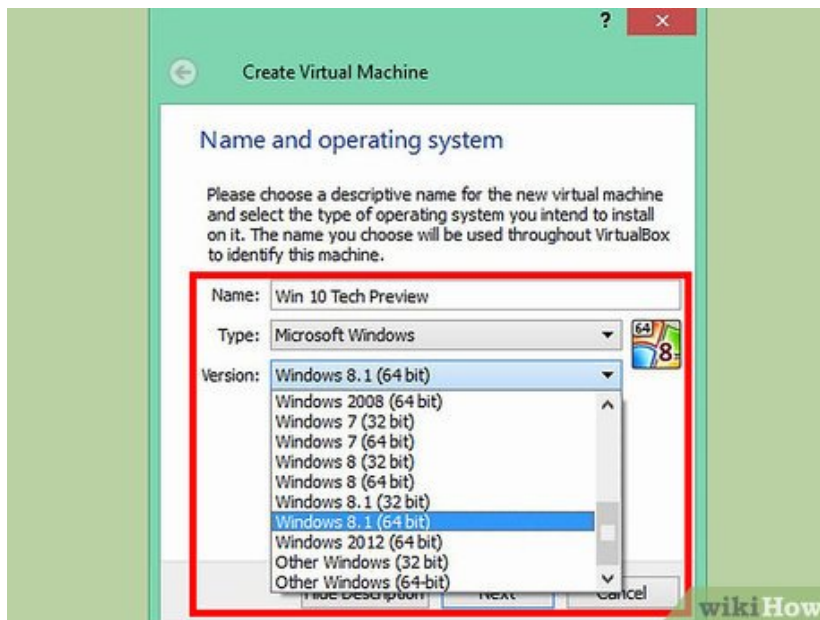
?

Create Virtual Machine

Name and operating system

Please choose a descriptive name for the new virtual machine and select the type of operating system you intend to install on it. The name you choose will be used throughout VirtualBox to identify this machine.

Name: Win 10 Tech Preview

Type: Microsoft Windows

Version: Windows 8.1 (64 bit)

Windows 2008 (64 bit)
Windows 7 (32 bit)
Windows 7 (64 bit)
Windows 8 (32 bit)
Windows 8 (64 bit)
Windows 8.1 (32 bit)
Windows 8.1 (64 bit)
Windows 2012 (64 bit)
Other Windows (32 bit)
Other Windows (64-bit)

Hide Description Next Cancel

wikiHow